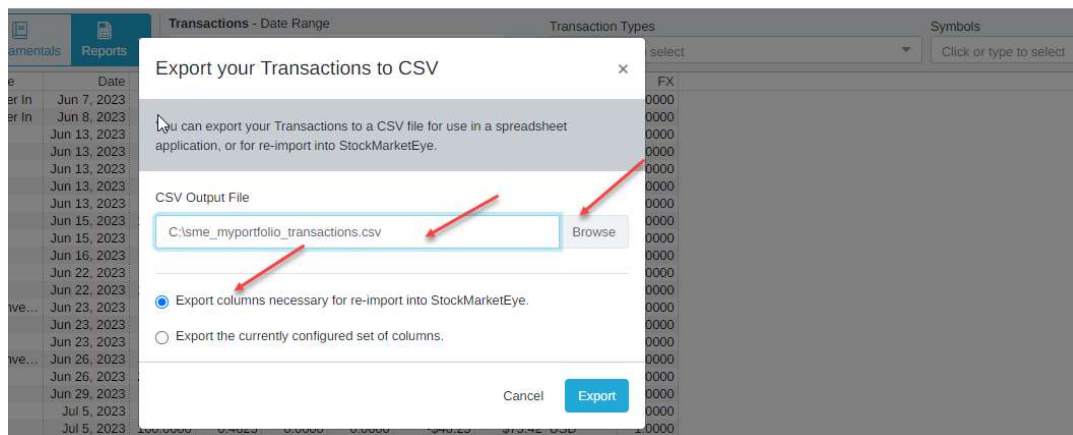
amentals Reports

Transactions - Date Range

Transaction Types

select

Symbols

Click or type to select

e Date

er In Jun 7, 2023
er In Jun 8, 2023
Jun 13, 2023
Jun 13, 2023
Jun 13, 2023
Jun 13, 2023
Jun 13, 2023
Jun 15, 2023
Jun 15, 2023
Jun 16, 2023
Jun 22, 2023
Jun 22, 2023
ve... Jun 23, 2023
Jun 23, 2023
Jun 23, 2023
ve... Jun 26, 2023
Jun 26, 2023
Jun 29, 2023
Jul 5, 2023
Jul 5, 2023

FX
0000
0000
0000
0000
0000
0000
0000
0000
0000
0000
0000
0000
0000
0000
0000
0000
0000
0000
0000
1.0000

Export your Transactions to CSV

×

You can export your Transactions to a CSV file for use in a spreadsheet application, or for re-import into StockMarketEye.

CSV Output File

C:\sme_myportfolio_transactions.csv

Browse

Export columns necessary for re-import into StockMarketEye.

Export the currently configured set of columns.

Cancel

Export